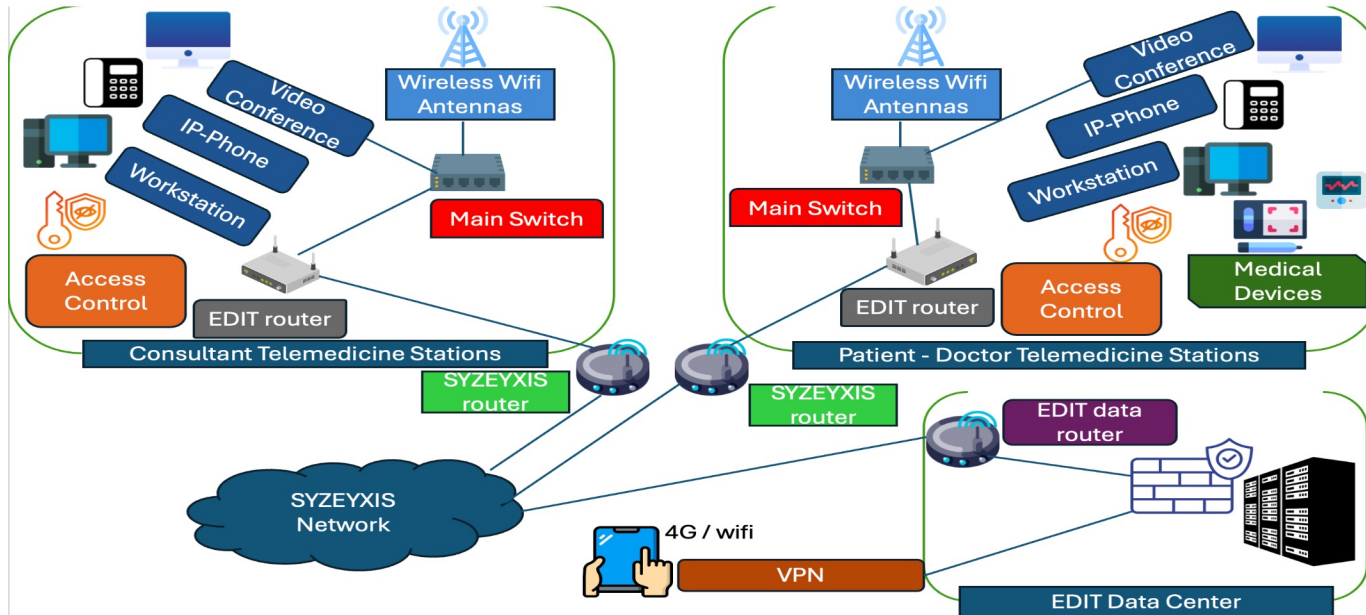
Video Conference
IP-Phone
Workstation
Wireless Wifi Antennas
Main Switch
Access Control
EDIT router
Consultant Telemedicine Stations

Wireless Wifi Antennas
Video Conference
IP-Phone
Workstation
Main Switch
EDIT router
Access Control
Medical Devices
Patient - Doctor Telemedicine Stations

SYZEYXIS router
SYZEYXIS router
EDIT data router
SYZEYXIS Network
4G / wifi
VPN
EDIT Data Center